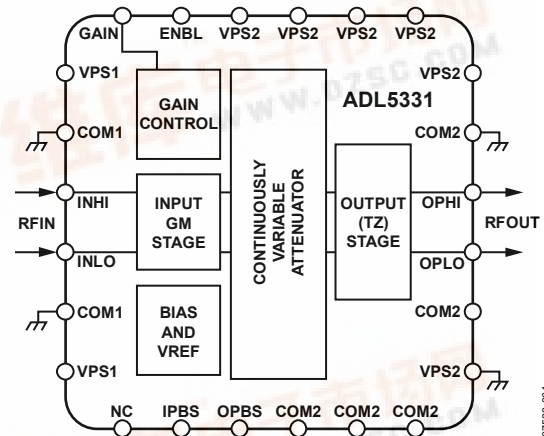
GAIN
ENBL
VPS2
VPS2
VPS2
VPS2
VPS1
VPS2
ADL5331
GAIN CONTROL
COM1
COM2
CONTINUOUSLY VARIABLE ATTENUATOR
INPUT GM STAGE
OUTPUT (TZ) STAGE
INHI
OPHI
RFIN
RFOUT
INLO
OPLO
COM1
COM2
BIAS AND VREF
VPS1
VPS2
NC
IPBS
OPBS
COM2
COM2
COM2
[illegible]
www.DZSC.COM